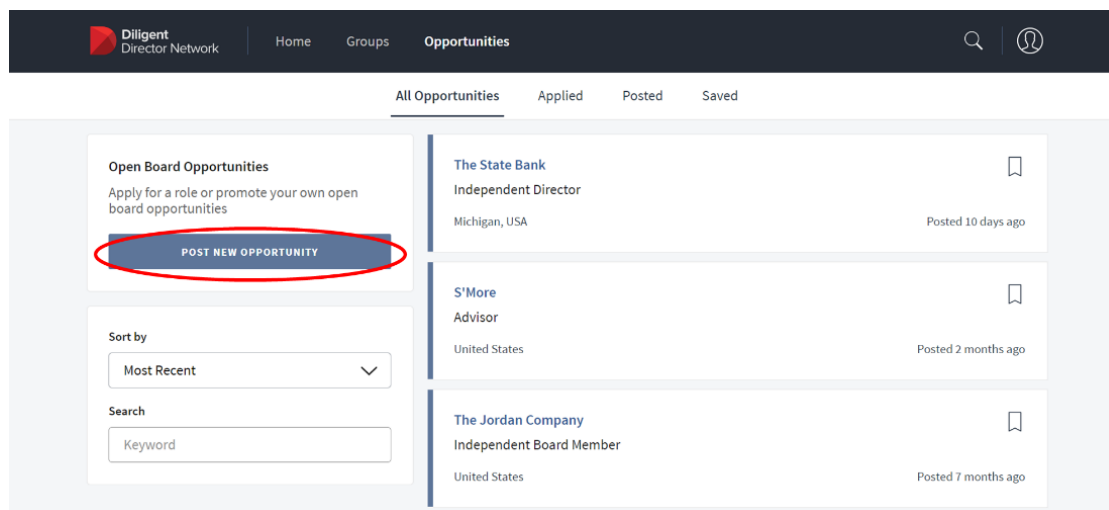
Diligent Director Network Home Groups Opportunities

All Opportunities Applied Posted Saved

Open Board Opportunities

Apply for a role or promote your own open board opportunities

POST NEW OPPORTUNITY

Sort by

Most Recent

Search

Keyword

The State Bank
Independent Director
Michigan, USA
Posted 10 days ago

S'More
Advisor
United States
Posted 2 months ago

The Jordan Company
Independent Board Member
United States
Posted 7 months ago